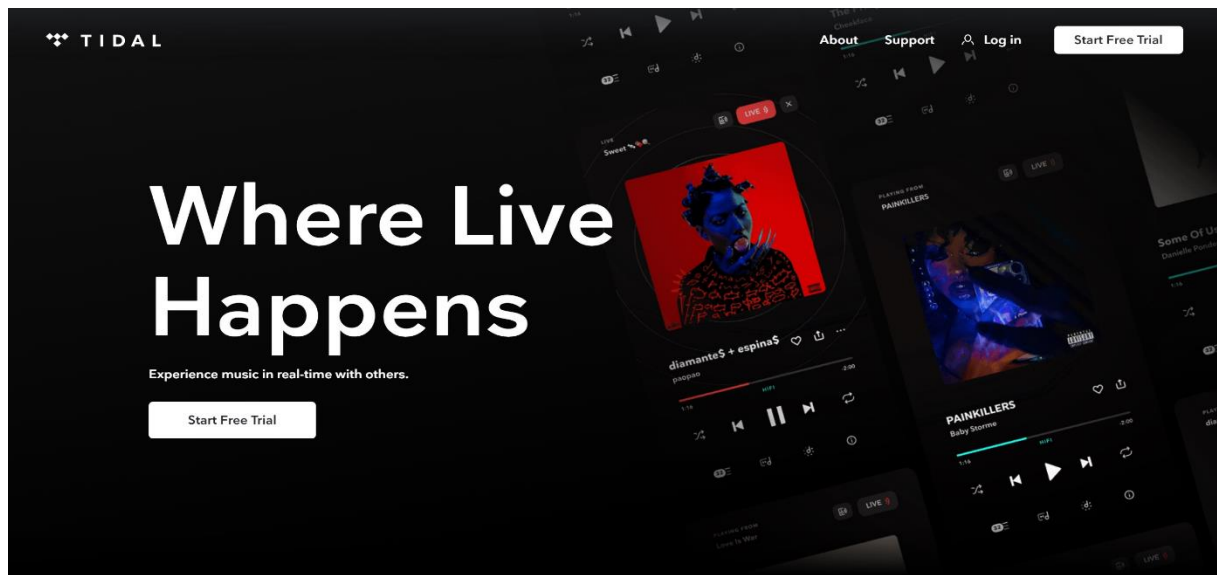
TIDAL

About Support Log in Start Free Trial

Where Live Happens

Experience music in real-time with others.

Start Free Trial

LIVE
Sweet

LIVE

diamante$ + espina$
paopao
HIFI
1:16
-2:00

PLAYING FROM
PAINKILLERS

LIVE

PAINKILLERS
Baby Storme
HIFI
1:16
-2:00

Some Of U
Danielle Ponde

PLAYING FROM
Love Is War

LIVE

LIVE